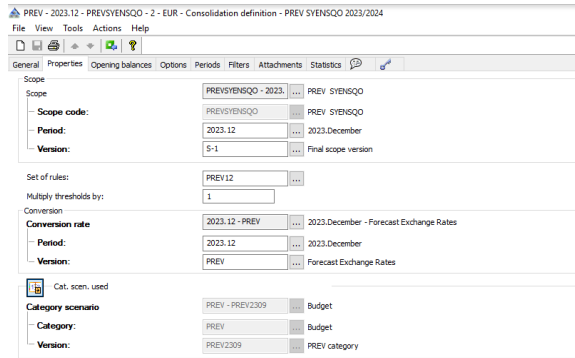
PREV - 2023.12 - PREVSYENSQO - 2 - EUR - Consolidation definition - PREV SYENSQO 2023/2024

File View Tools Actions Help

General Properties Opening balances Options Periods Filters Attachments Statistics

Scope

Scope PREVSYENSQO - 2023. ... PREV SYENSQO

Scope code: PREVSYENSQO ... PREV SYENSQO

Period: 2023.12 ... 2023.December

Version: S-1 ... Final scope version

Set of rules: PREV12 ...

Multiply thresholds by: 1

Conversion

Conversion rate 2023.12 - PREV ... 2023.December - Forecast Exchange Rates

Period: 2023.12 ... 2023.December

Version: PREV ... Forecast Exchange Rates

Cat. scen. used

Category scenario PREV - PREV2309 ... Budget

Category: PREV ... Budget

Version: PREV2309 ... PREV category